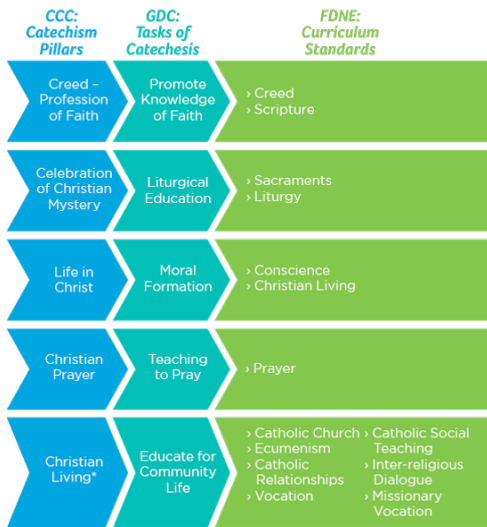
| CCC: Catechism Pillars | GDC: Tasks of Catechesis | FDNE: Curriculum Standards |
|---|---|---|
| Creed – Profession of Faith | Promote Knowledge of Faith | › Creed<br>› Scripture |
| Celebration of Christian Mystery | Liturgical Education | › Sacraments<br>› Liturgy |
| Life in Christ | Moral Formation | › Conscience<br>› Christian Living |
| Christian Prayer | Teaching to Pray | › Prayer |
| Christian Living* | Educate for Community Life | › Catholic Church<br>› Ecumenism<br>› Catholic Relationships<br>› Vocation<br>› Catholic Social Teaching<br>› Inter-religious Dialogue<br>› Missionary Vocation |